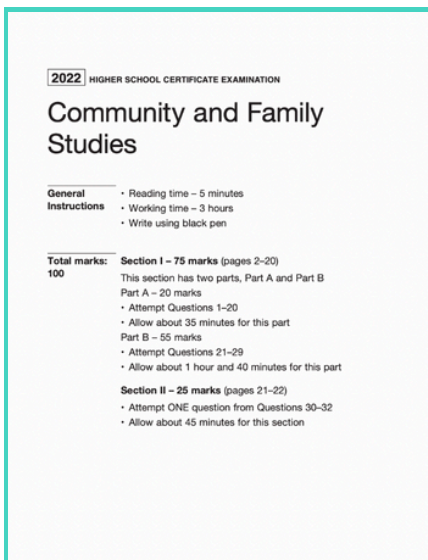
2022 HIGHER SCHOOL CERTIFICATE EXAMINATION

Community and Family Studies

General Instructions

• Reading time – 5 minutes
• Working time – 3 hours
• Write using black pen

Total marks: 100

Section I – 75 marks (pages 2–20)

This section has two parts, Part A and Part B

Part A – 20 marks
• Attempt Questions 1–20
• Allow about 35 minutes for this part

Part B – 55 marks
• Attempt Questions 21–29
• Allow about 1 hour and 40 minutes for this part

Section II – 25 marks (pages 21–22)
• Attempt ONE question from Questions 30–32
• Allow about 45 minutes for this section